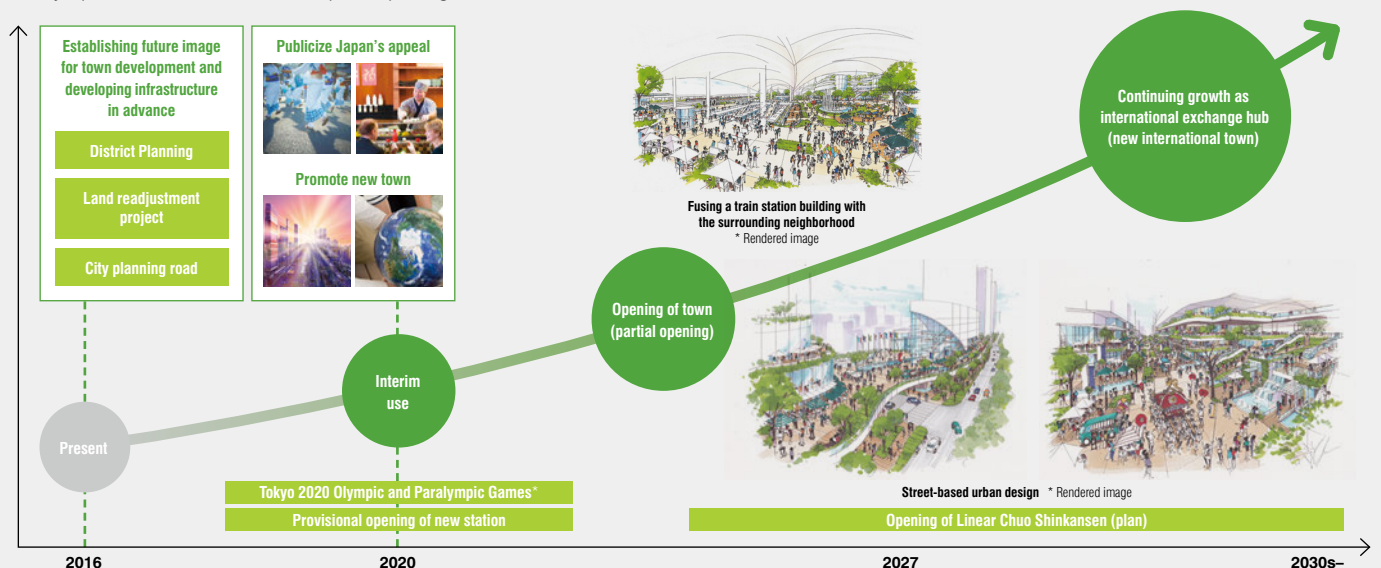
Establishing future image for town development and developing infrastructure in advance

District Planning

Land readjustment project

City planning road

Publicize Japan's appeal

Promote new town

Fusing a train station building with the surrounding neighborhood
* Rendered image

Continuing growth as international exchange hub (new international town)

Opening of town (partial opening)

Interim use

Present

Street-based urban design * Rendered image

Tokyo 2020 Olympic and Paralympic Games*

Provisional opening of new station

Opening of Linear Chuo Shinkansen (plan)

2016

2020

2027

2030s–